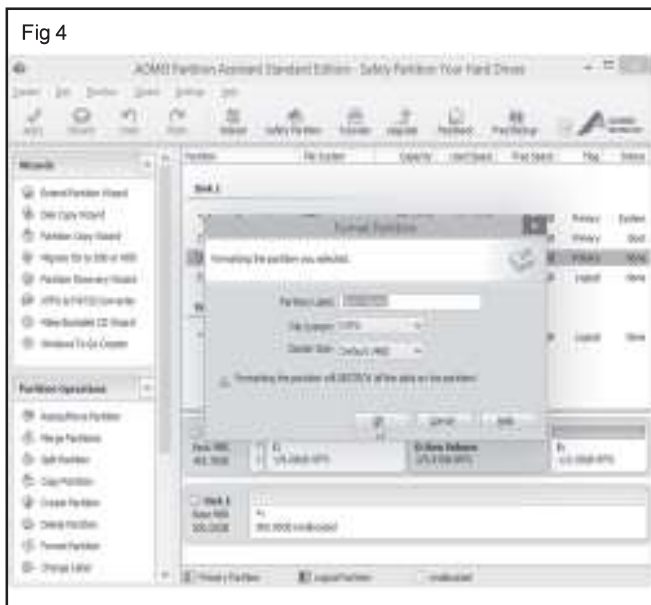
Fig 4

AOMEI Partition Assistant Standard Edition - Safely Partition Your Hard Drives

Wizards

Partition Operations

Format Partition

Formatting the partition you selected.

Partition Label:

File System: NTFS

Cluster Size: Default (4KB)

Formatting the partition will DESTROY all the data on the partition!

OK

Cancel

Help

Disk 1

Primary

Primary

Primary

Logical

Logical

Primary Partition

Logical Partition

Unallocated

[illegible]